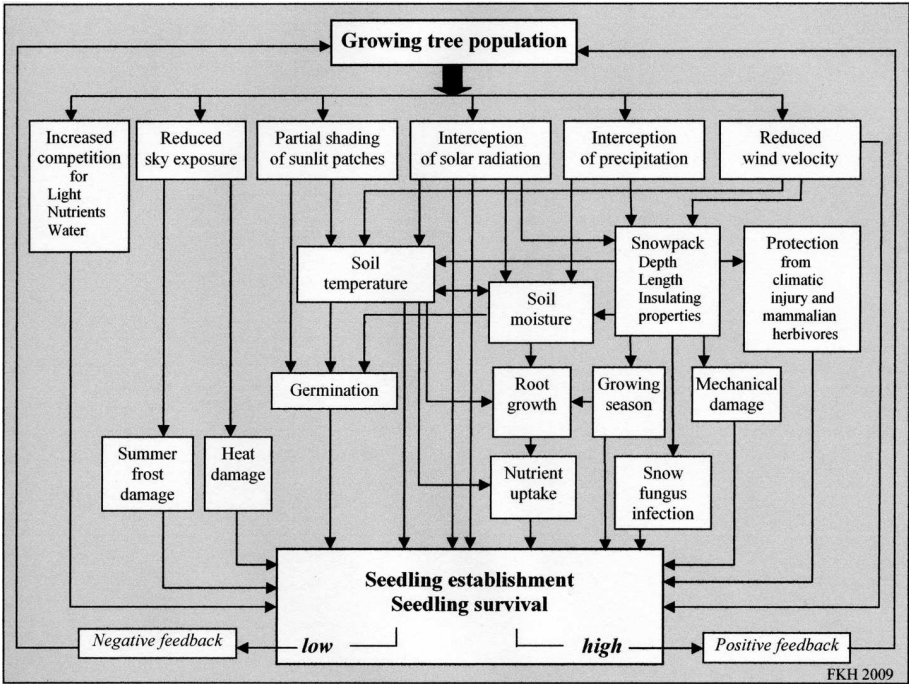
Growing tree population

Increased competition for Light Nutrients Water

Reduced sky exposure

Partial shading of sunlit patches

Interception of solar radiation

Interception of precipitation

Reduced wind velocity

Soil temperature

Soil moisture

Snowpack Depth Length Insulating properties

Protection from climatic injury and mammalian herbivores

Germination

Root growth

Growing season

Mechanical damage

Summer frost damage

Heat damage

Nutrient uptake

Snow fungus infection

Seedling establishment
Seedling survival

Negative feedback

low

high

Positive feedback

FKH 2009